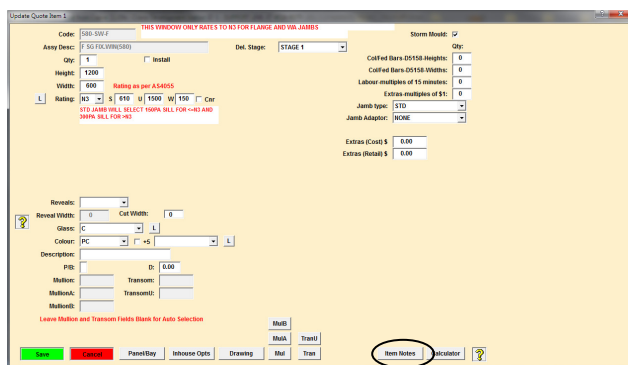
Update Quote Item 1

Code: S80-SW-F

THIS WINDOW ONLY RATES TO N3 FOR FLANGE AND WA JAMBS

Assy Desc: F SG FIX.WIN(S80)

Del. Stage: STAGE 1

Storm Mould: ☑

Qty: 1 ☐ Install

Qty:

Height: 1200

Col/Fed Bars-D5158-Heights: 0

Width: 600 Rating as per AS4055

Col/Fed Bars-D5158-Widths: 0

L Rating: N3 S 610 U 1500 W 150 ☐ Cnr

Labour-multiples of 15 minutes: 0

STD JAMB WILL SELECT 150PA SILL FOR <=N3 AND 300PA SILL FOR >N3

Extras-multiples of $1: 0

Jamb type: STD

Jamb Adaptor: NONE

Extras (Cost) $ 0.00

Extras (Retail) $ 0.00

Reveals:

Reveal Width: 0 Cut Width: 0

Glass: C L

Colour: PC ☐ +5 L

Description:

P/B: D: 0.00

Mullion: Transom:

MullionA: TransomU:

MullionB:

Leave Mullion and Transom Fields Blank for Auto Selection

MulB

MulA TranU

Save Cancel Panel/Bay Inhouse Opts Drawing Mul Tran Item Notes Calculator ?